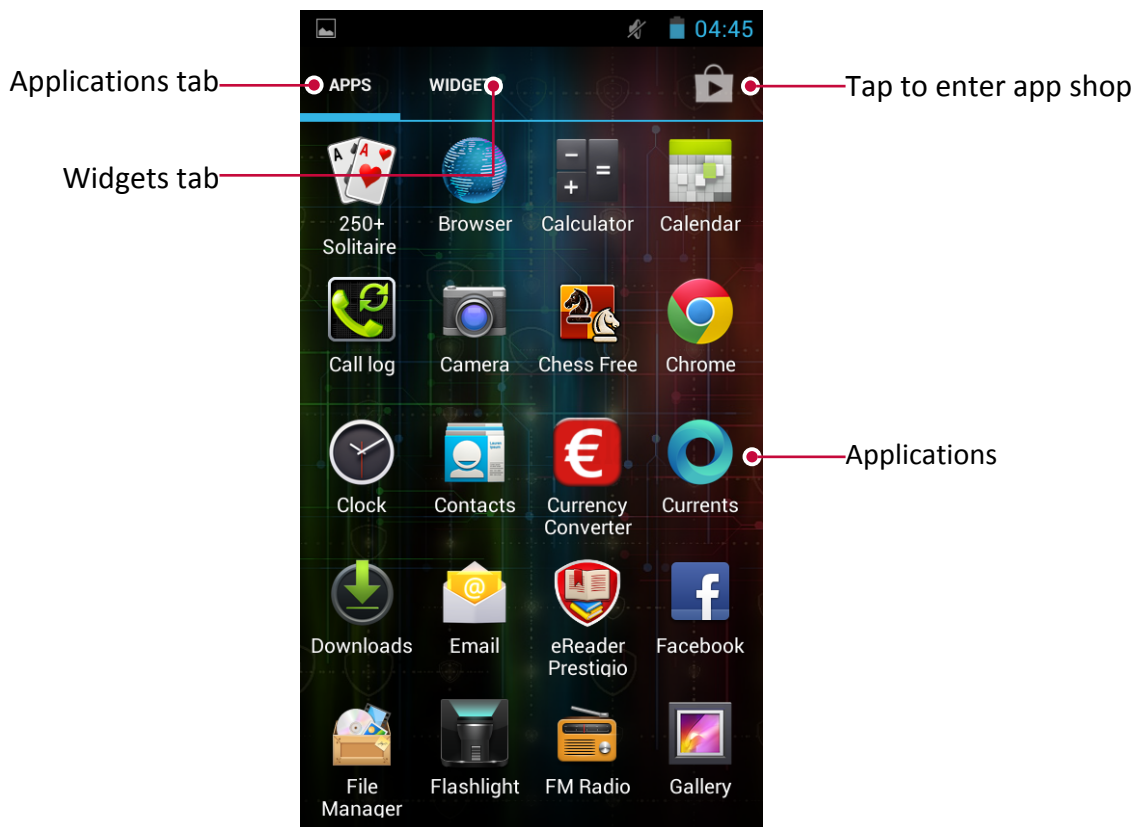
04:45

Applications tab

APPS

WIDGET

Tap to enter app shop

Widgets tab

250+ Solitaire

Browser

Calculator

Calendar

Call log

Camera

Chess Free

Chrome

Clock

Contacts

Currency Converter

Currents

Applications

Downloads

Email

eReader Prestigio

Facebook

File Manager

Flashlight

FM Radio

Gallery